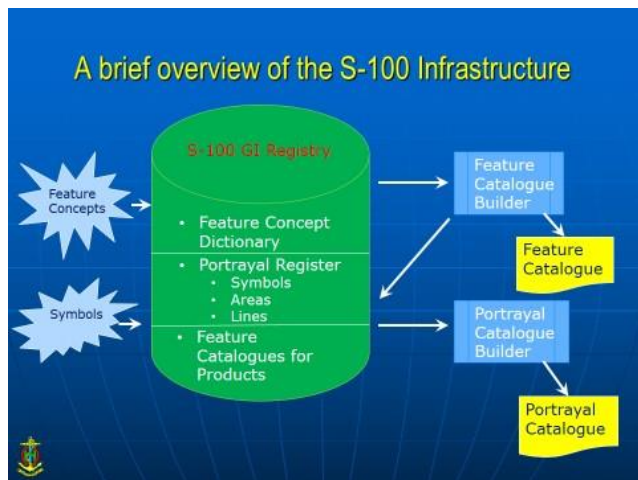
A brief overview of the S-100 Infrastructure

S-100 GI Registry

Feature Concepts

- Feature Concept Dictionary
- Portrayal Register
  - Symbols
  - Areas
  - Lines
- Feature Catalogues for Products

Symbols

Feature Catalogue Builder

Feature Catalogue

Portrayal Catalogue Builder

Portrayal Catalogue